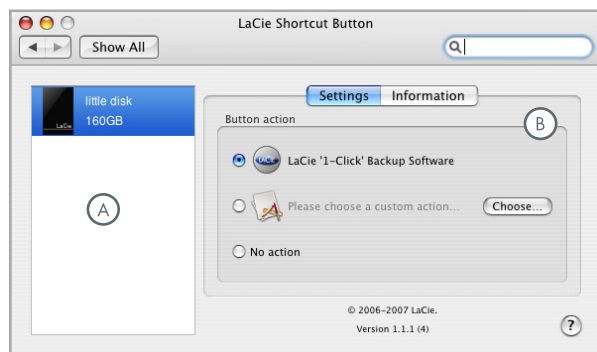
LaCie Shortcut Button

Show All

little disk
160GB

LaCie

A

Settings Information

Button action

B

LaCie '1-Click' Backup Software

Please choose a custom action...

Choose...

No action

© 2006-2007 LaCie.

Version 1.1.1 (4)

?